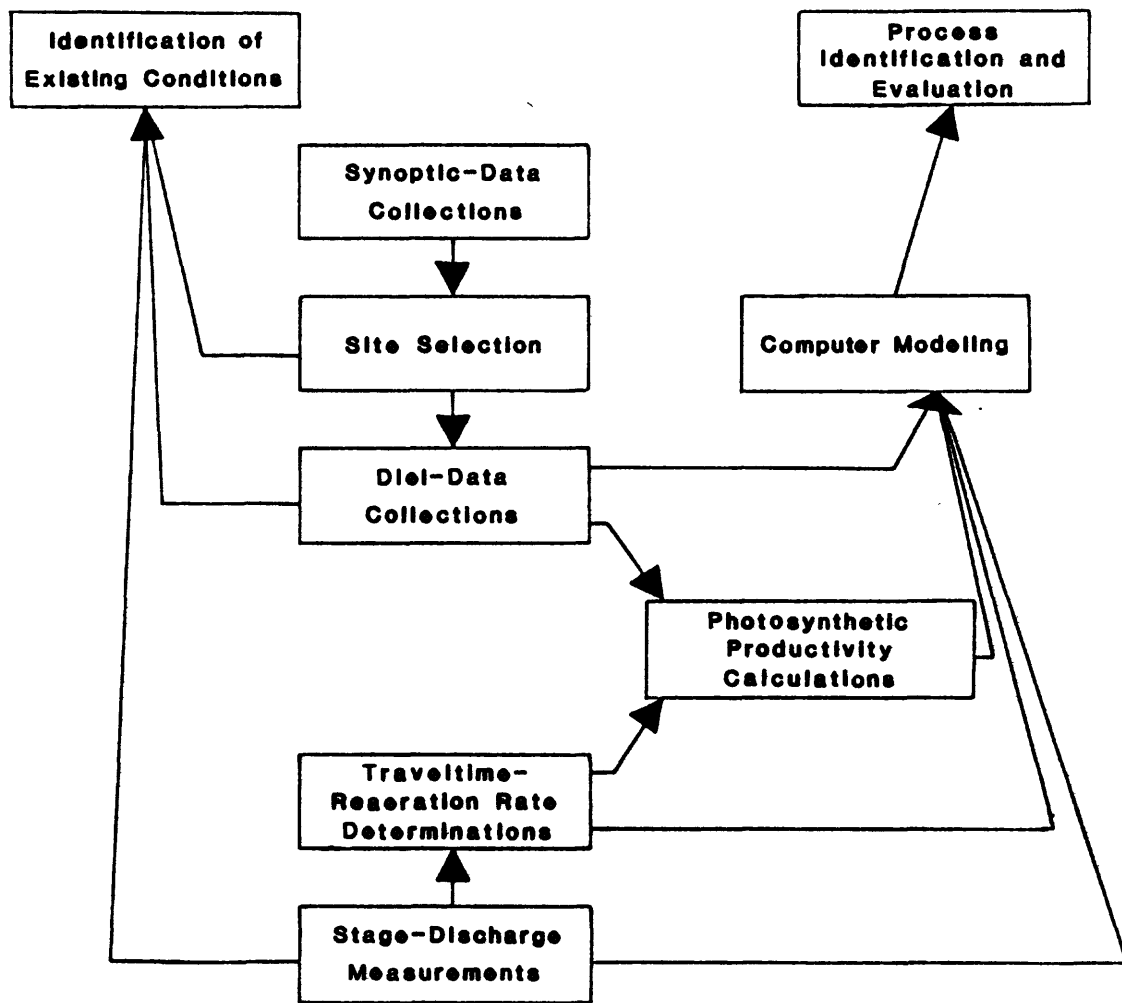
Identification of Existing Conditions

Process Identification and Evaluation

Synoptic-Data Collections

Site Selection

Computer Modeling

Diel-Data Collections

Photosynthetic Productivity Calculations

Traveltime-Reaeration Rate Determinations

Stage-Discharge Measurements